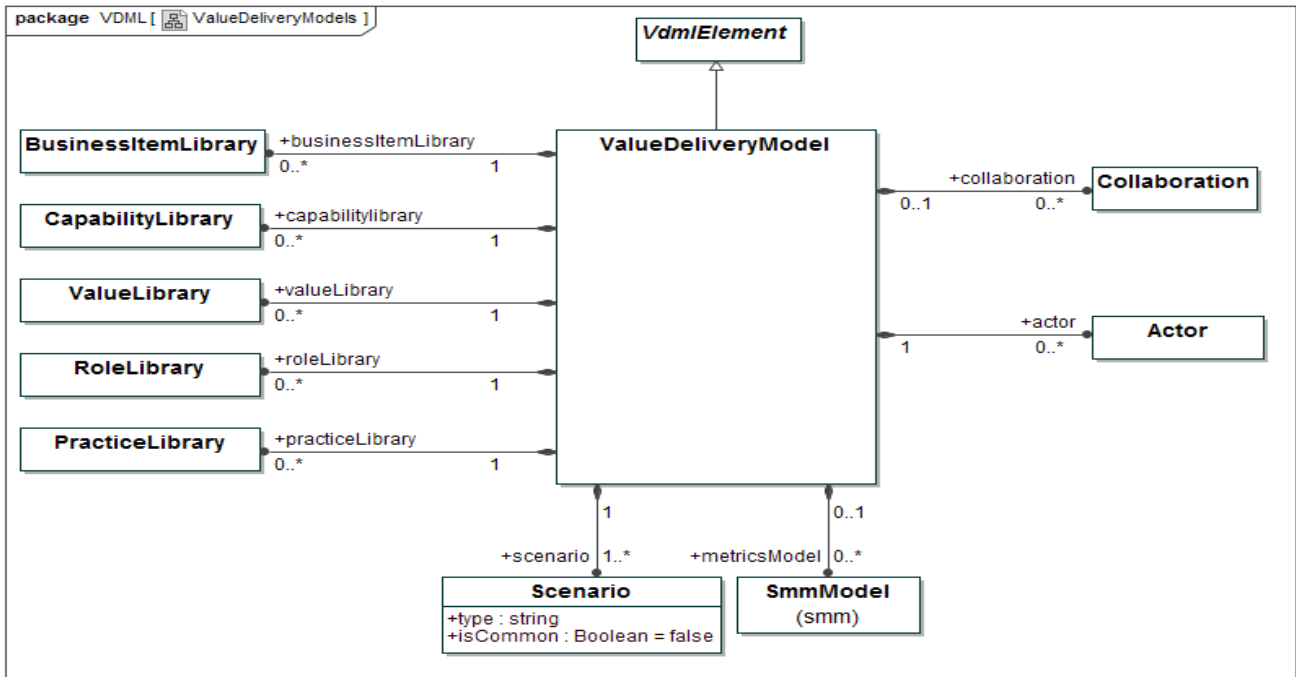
package VDML [ ValueDeliveryModels ]

VdmlElement

BusinessItemLibrary
+businessItemLibrary
0..*
1

ValueDeliveryModel

CapabilityLibrary
+capabilitylibrary
0..*
1

ValueLibrary
+valueLibrary
0..*
1

RoleLibrary
+roleLibrary
0..*
1

PracticeLibrary
+practiceLibrary
0..*
1

+collaboration
0..1
0..*
Collaboration

+actor
1
0..*
Actor

1
+scenario 1..*
Scenario
+type : string
+isCommon : Boolean = false

0..1
+metricsModel 0..*
SmmModel
(smm)